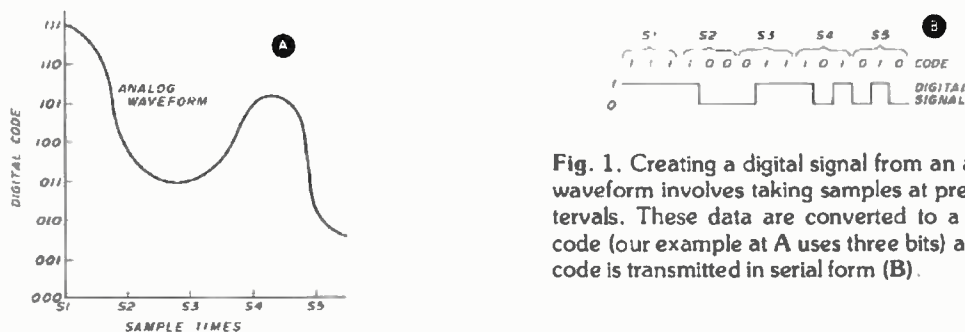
111
110
101
100
011
010
001
000
DIGITAL CODE

A

ANALOG WAVEFORM

S1 S2 S3 S4 S5
SAMPLE TIMES

S1 S2 S3 S4 S5

B

1 1 1 0 0 0 0 1 1 1 0 1 0 1 0 CODE

1
0
DIGITAL SIGNAL

Fig. 1. Creating a digital signal from an a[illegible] waveform involves taking samples at pre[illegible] tervals. These data are converted to a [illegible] code (our example at A uses three bits) a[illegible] code is transmitted in serial form (B).